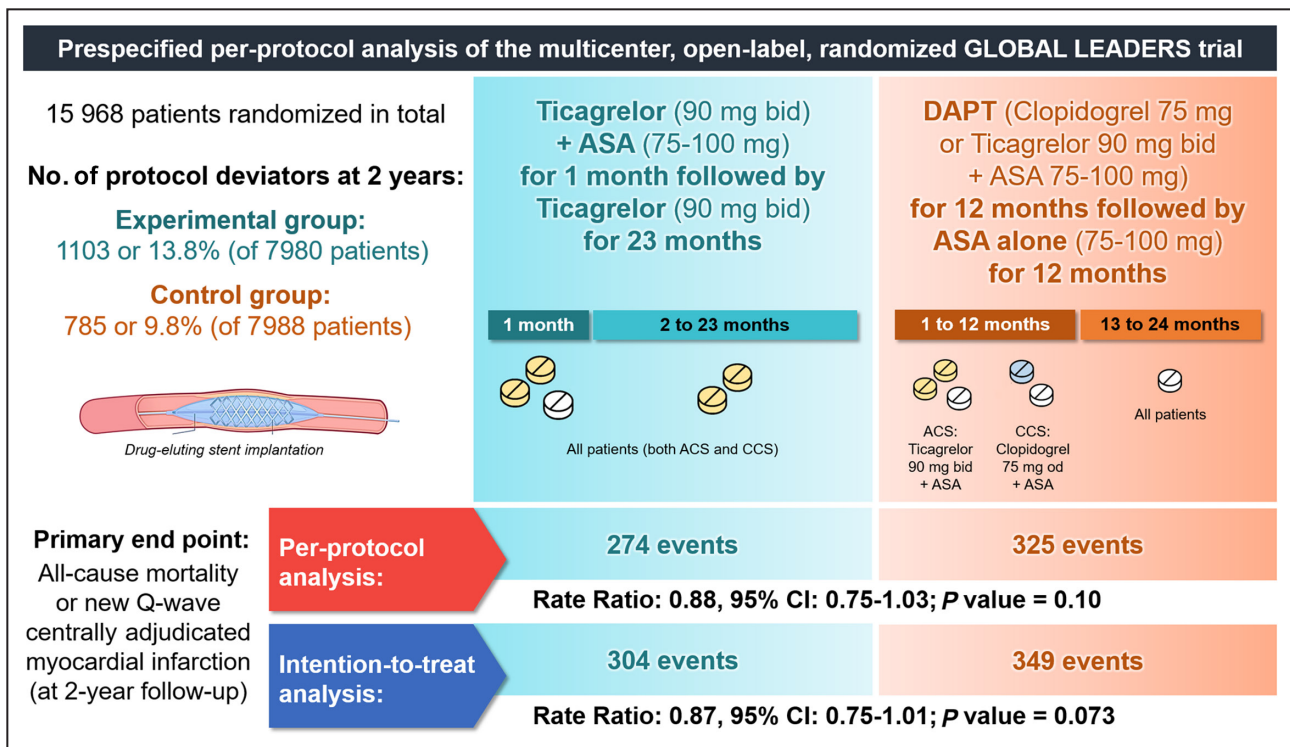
Prespecified per-protocol analysis of the multicenter, open-label, randomized GLOBAL LEADERS trial

15 968 patients randomized in total

No. of protocol deviators at 2 years:

Experimental group:
1103 or 13.8% (of 7980 patients)

Control group:
785 or 9.8% (of 7988 patients)

Drug-eluting stent implantation

Ticagrelor (90 mg bid) + ASA (75-100 mg) for 1 month followed by Ticagrelor (90 mg bid) for 23 months

1 month

2 to 23 months

All patients (both ACS and CCS)

DAPT (Clopidogrel 75 mg or Ticagrelor 90 mg bid + ASA 75-100 mg) for 12 months followed by ASA alone (75-100 mg) for 12 months

1 to 12 months

13 to 24 months

ACS: Ticagrelor 90 mg bid + ASA

CCS: Clopidogrel 75 mg od + ASA

All patients

Primary end point:
All-cause mortality or new Q-wave centrally adjudicated myocardial infarction (at 2-year follow-up)

Per-protocol analysis:

274 events

325 events

Rate Ratio: 0.88, 95% CI: 0.75-1.03; $P$ value = 0.10

Intention-to-treat analysis:

304 events

349 events

Rate Ratio: 0.87, 95% CI: 0.75-1.01; $P$ value = 0.073